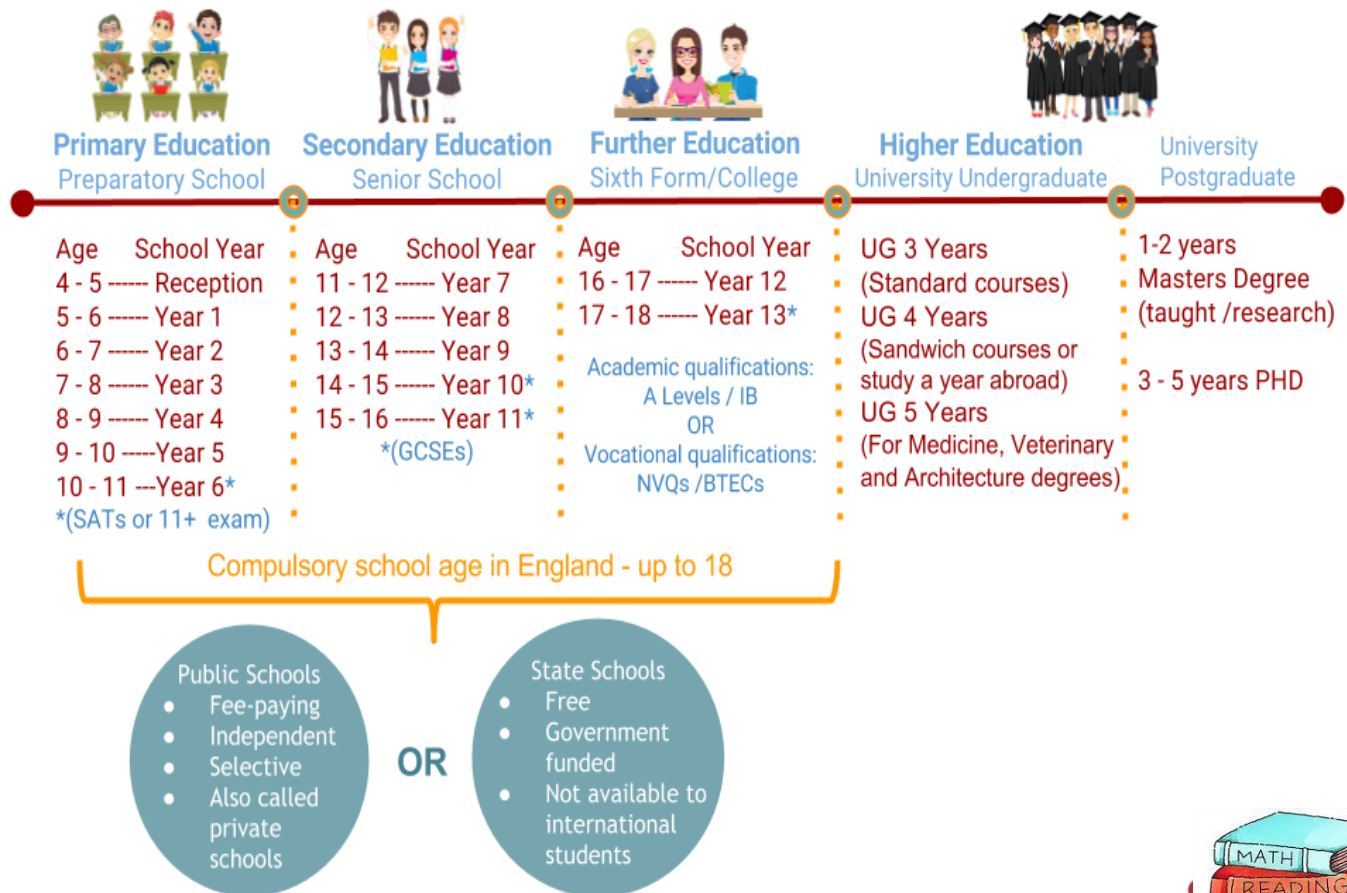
Primary Education
Preparatory School

Age School Year
4 - 5 ------ Reception
5 - 6 ------ Year 1
6 - 7 ------ Year 2
7 - 8 ------ Year 3
8 - 9 ------ Year 4
9 - 10 -----Year 5
10 - 11 ---Year 6*
*(SATs or 11+ exam)

Secondary Education
Senior School

Age School Year
11 - 12 ------ Year 7
12 - 13 ------ Year 8
13 - 14 ------ Year 9
14 - 15 ------ Year 10*
15 - 16 ------ Year 11*
*(GCSEs)

Further Education
Sixth Form/College

Age School Year
16 - 17 ------ Year 12
17 - 18 ------ Year 13*

Academic qualifications:
A Levels / IB
OR
Vocational qualifications:
NVQs /BTECs

Higher Education
University Undergraduate

UG 3 Years
(Standard courses)
UG 4 Years
(Sandwich courses or study a year abroad)
UG 5 Years
(For Medicine, Veterinary and Architecture degrees)

University
Postgraduate

1-2 years
Masters Degree
(taught /research)

3 - 5 years PHD

Compulsory school age in England - up to 18

Public Schools
• Fee-paying
• Independent
• Selective
• Also called private schools

OR

State Schools
• Free
• Government funded
• Not available to international students

MATH
READING